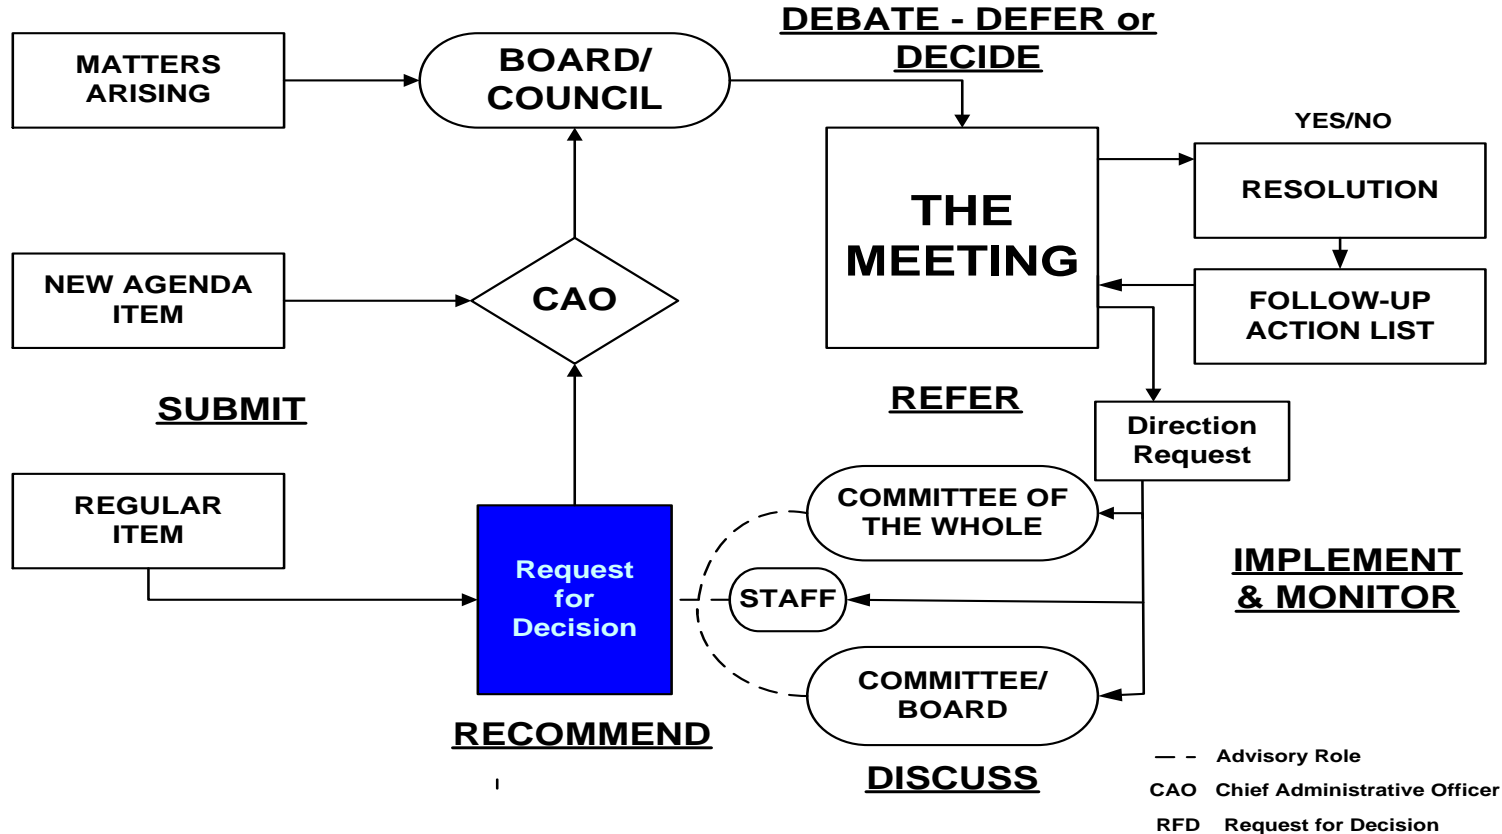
MATTERS ARISING

BOARD/ COUNCIL

DEBATE - DEFER or DECIDE

YES/NO

RESOLUTION

THE MEETING

FOLLOW-UP ACTION LIST

NEW AGENDA ITEM

CAO

SUBMIT

REFER

Direction Request

REGULAR ITEM

COMMITTEE OF THE WHOLE

Request for Decision

STAFF

IMPLEMENT & MONITOR

COMMITTEE/ BOARD

RECOMMEND

DISCUSS

— – Advisory Role

CAO Chief Administrative Officer

RFD Request for Decision